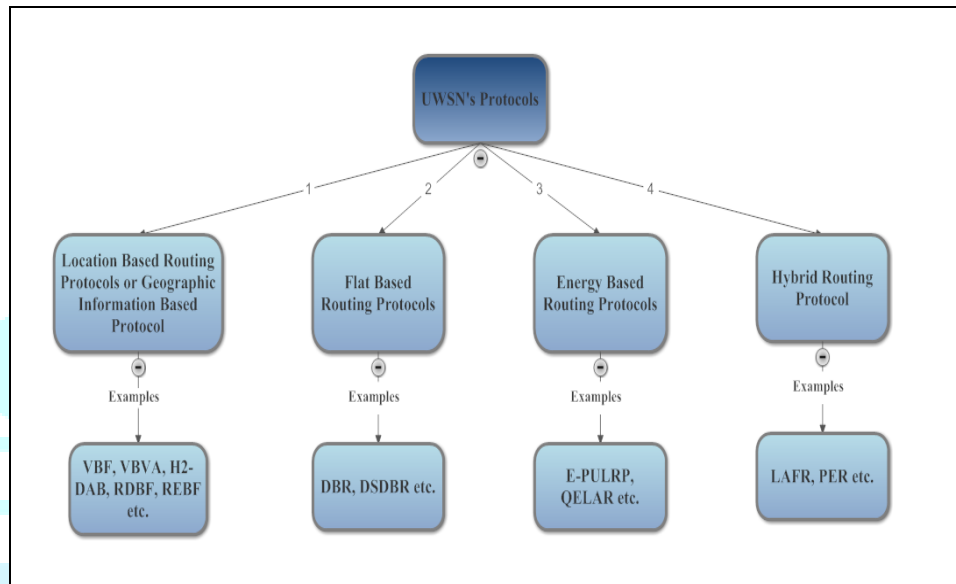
UWSN's Protocols

1

2

3

4

Location Based Routing Protocols or Geographic Information Based Protocol

Examples

VBF, VBVA, H2-DAB, RDBF, REBF etc.

Flat Based Routing Protocols

Examples

DBR, DSDBR etc.

Energy Based Routing Protocols

Examples

E-PULRP, QELAR etc.

Hybrid Routing Protocol

Examples

LAFR, PER etc.